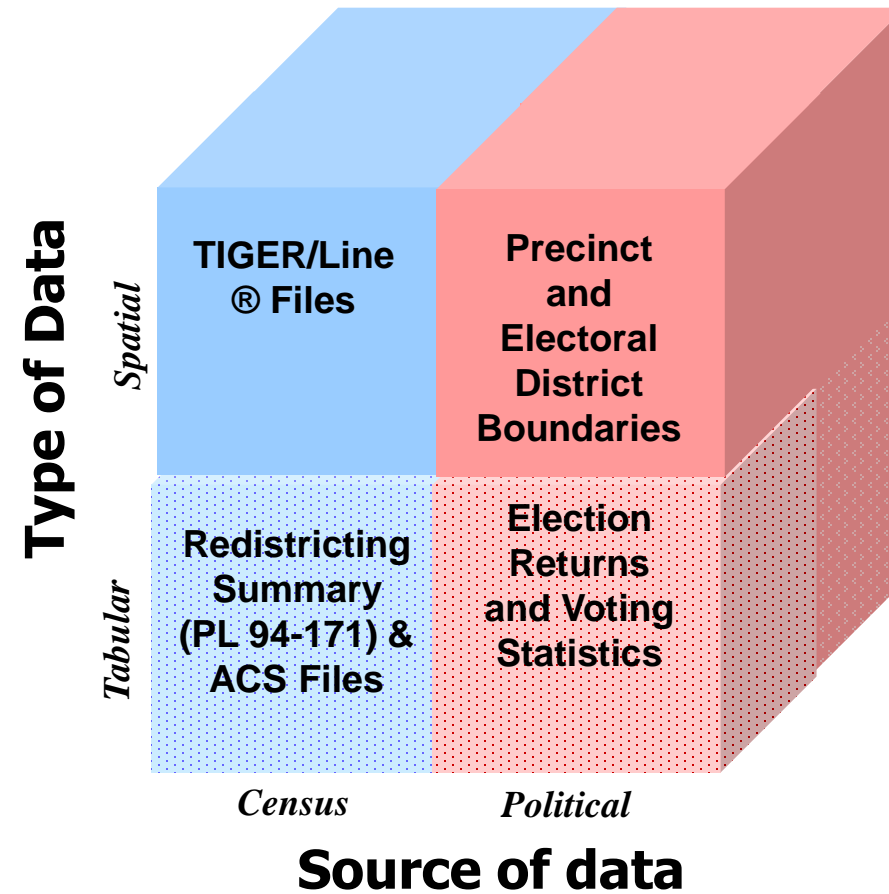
Type of Data

Spatial

Tabular

TIGER/Line ® Files

Precinct and Electoral District Boundaries

Redistricting Summary (PL 94-171) & ACS Files

Election Returns and Voting Statistics

Census

Political

Source of data